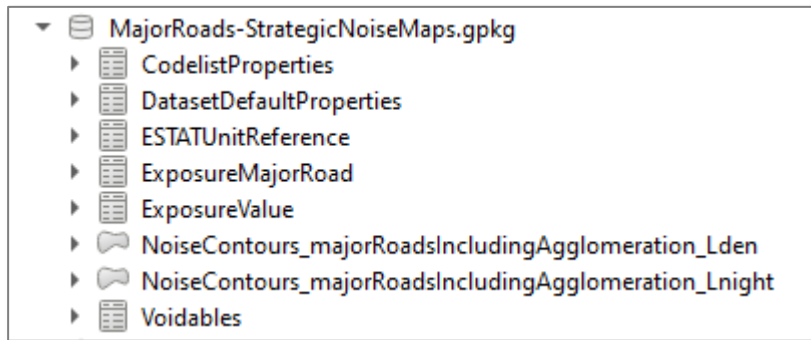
MajorRoads-StrategicNoiseMaps.gpkg
CodelistProperties
DatasetDefaultProperties
ESTATUnitReference
ExposureMajorRoad
ExposureValue
NoiseContours_majorRoadsIncludingAgglomeration_Lden
NoiseContours_majorRoadsIncludingAgglomeration_Lnight
Voidables